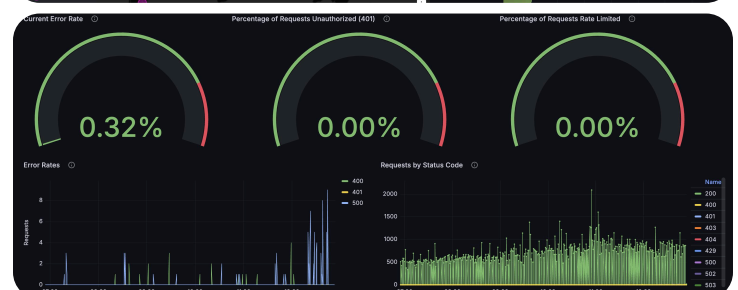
Current Error Rate

0.32%

Percentage of Requests Unauthorized (401)

0.00%

Percentage of Requests Rate Limited

0.00%

Error Rates

8
6
4
2
0

Requests

400
401
500

Requests by Status Code

2000
1500
1000
500
0

Name
200
400
401
403
404
429
500
502
503